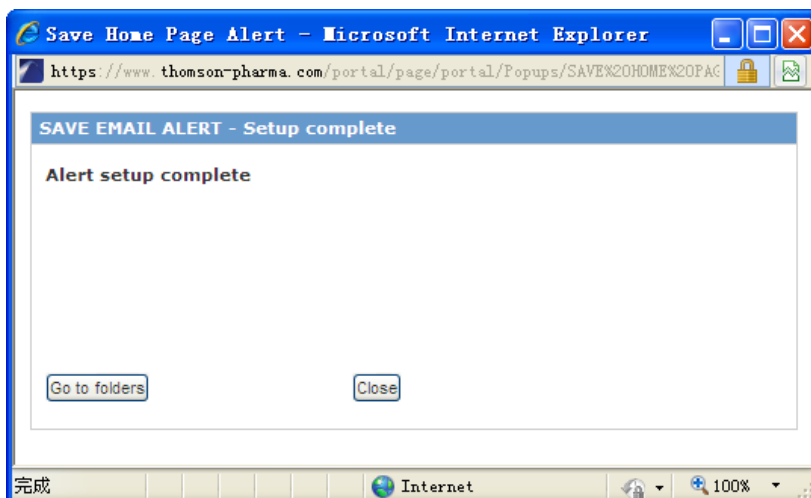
Save Home Page Alert - Microsoft Internet Explorer

https://www.thomson-pharma.com/portal/page/portal/Popups/SAVE%20HOME%20PAG

SAVE EMAIL ALERT - Setup complete

Alert setup complete

Go to folders

Close

完成

Internet

100%